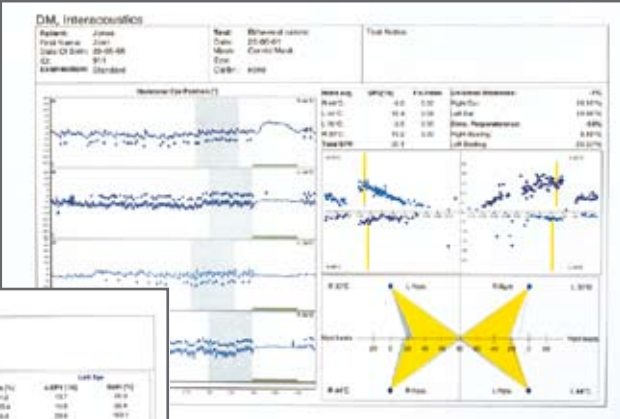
DM, Interacoustics

Patient: Jones
First Name: Joan
Date Of Birth: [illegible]
ID: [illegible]
Examination: Standard

Test: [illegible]
Date: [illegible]
Mode: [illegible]
Eye: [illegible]
Calibr: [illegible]

Test Notes:

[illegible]

| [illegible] | SPV [%] | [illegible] |
|---|---|---|
| R ref C | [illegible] | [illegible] |
| L ref C | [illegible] | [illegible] |
| R ref W | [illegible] | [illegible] |
| L ref W | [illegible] | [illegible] |
| Total SPV | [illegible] | |

Unilateral Weakness: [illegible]
Right Ear: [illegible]
Left Ear: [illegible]
Direc. Preponderance: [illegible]
Right Beating: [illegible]
Left Beating: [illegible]

Left Eye
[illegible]